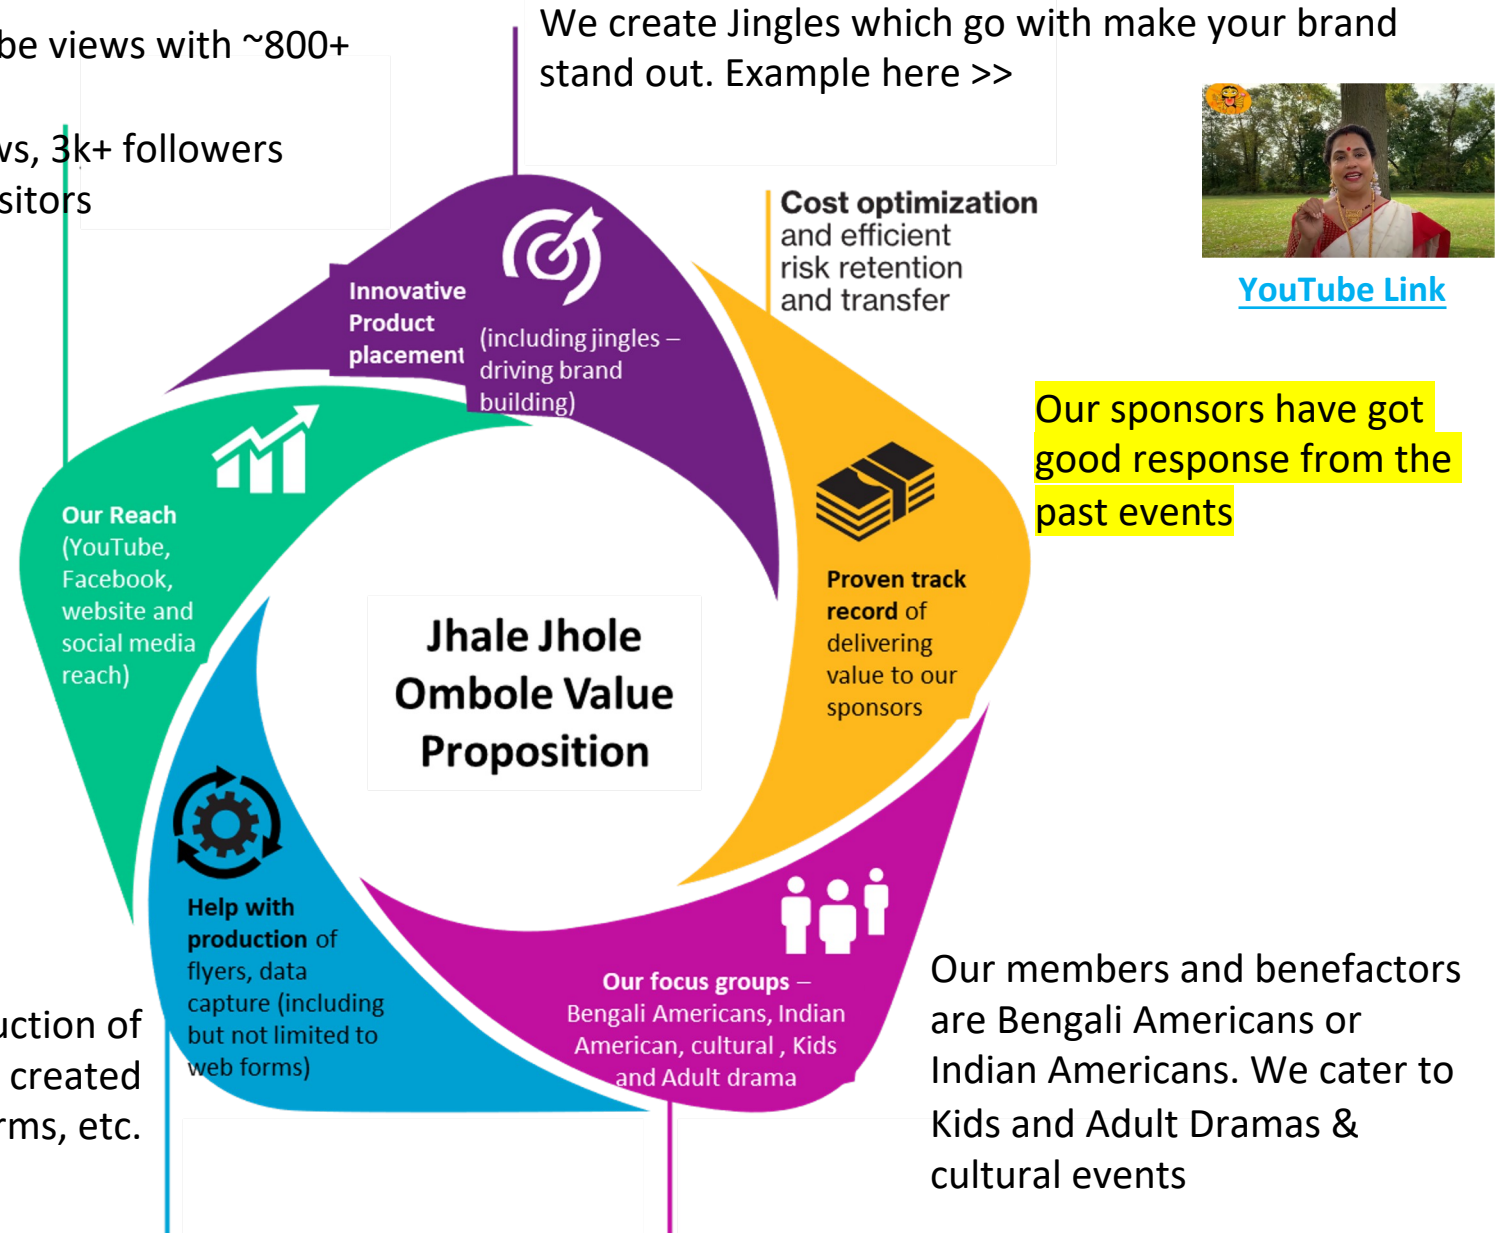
be views with ~800+

vs, 3k+ followers
sitors

We create Jingles which go with make your brand stand out. Example here >>

YouTube Link

Cost optimization and efficient risk retention and transfer

Our sponsors have got good response from the past events

Innovative Product placement (including jingles – driving brand building)

Our Reach (YouTube, Facebook, website and social media reach)

Jhale Jhole Ombole Value Proposition

Proven track record of delivering value to our sponsors

Help with production of flyers, data capture (including but not limited to web forms)

Our focus groups – Bengali Americans, Indian American, cultural , Kids and Adult drama

uction of
created
rms, etc.

Our members and benefactors are Bengali Americans or Indian Americans. We cater to Kids and Adult Dramas & cultural events